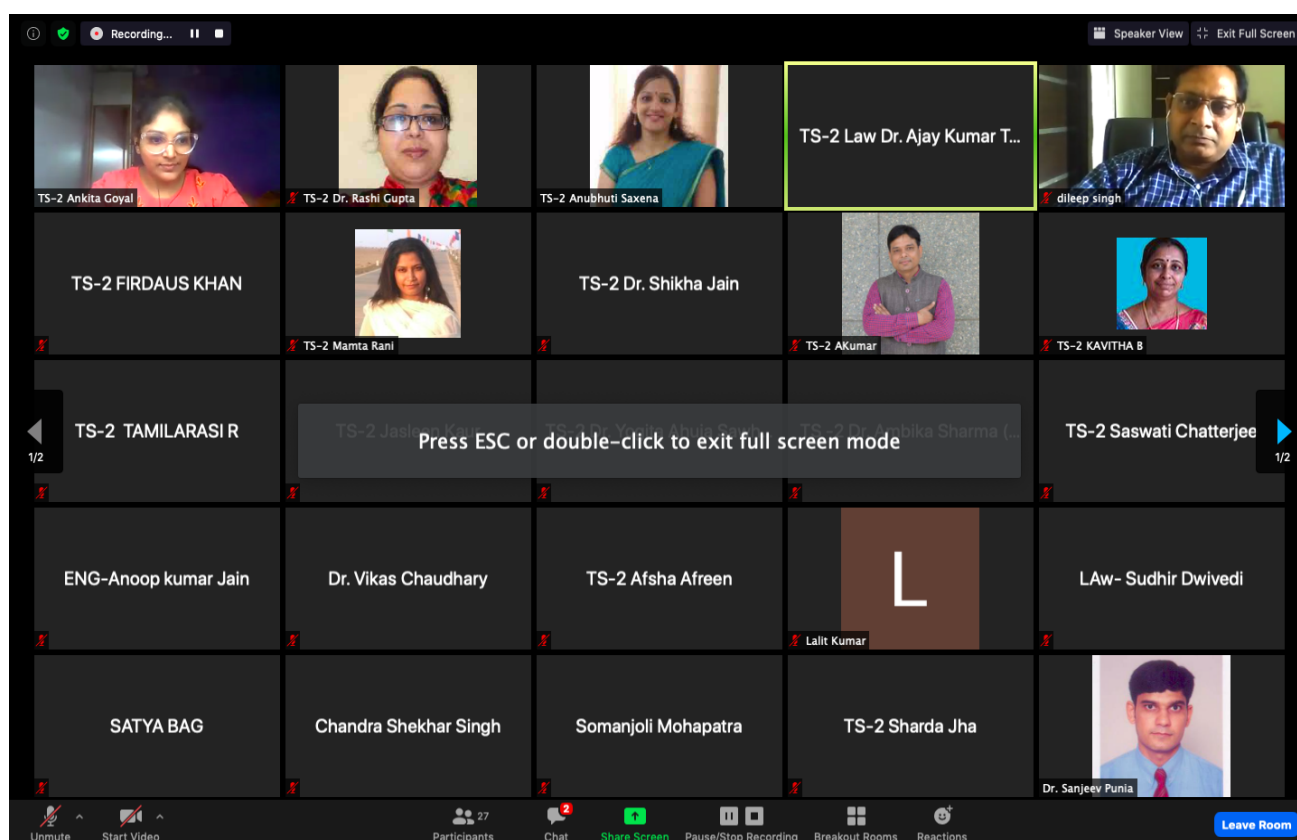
Recording...

Speaker View
Exit Full Screen

TS-2 Ankita Goyal
TS-2 Dr. Rashi Gupta
TS-2 Anubhuti Saxena
TS-2 Law Dr. Ajay Kumar T...
dileep singh

TS-2 FIRDAUS KHAN
TS-2 Mamta Rani
TS-2 Dr. Shikha Jain
TS-2 AKumar
TS-2 KAVITHA B

TS-2 TAMILARASI R
TS-2 Jasleen Kaur
TS-2 Dr. Yogita Ahuja Sawh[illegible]
TS-2 Dr. Ambika Sharma (...
TS-2 Saswati Chatterjee

Press ESC or double-click to exit full screen mode

1/2
1/2

ENG-Anoop kumar Jain
Dr. Vikas Chaudhary
TS-2 Afsha Afreen
L
Lalit Kumar
LAw- Sudhir Dwivedi

SATYA BAG
Chandra Shekhar Singh
Somanjoli Mohapatra
TS-2 Sharda Jha
Dr. Sanjeev Punia

Unmute
Start Video
27
Participants
2
Chat
Share Screen
Pause/Stop Recording
Breakout Rooms
Reactions
Leave Room